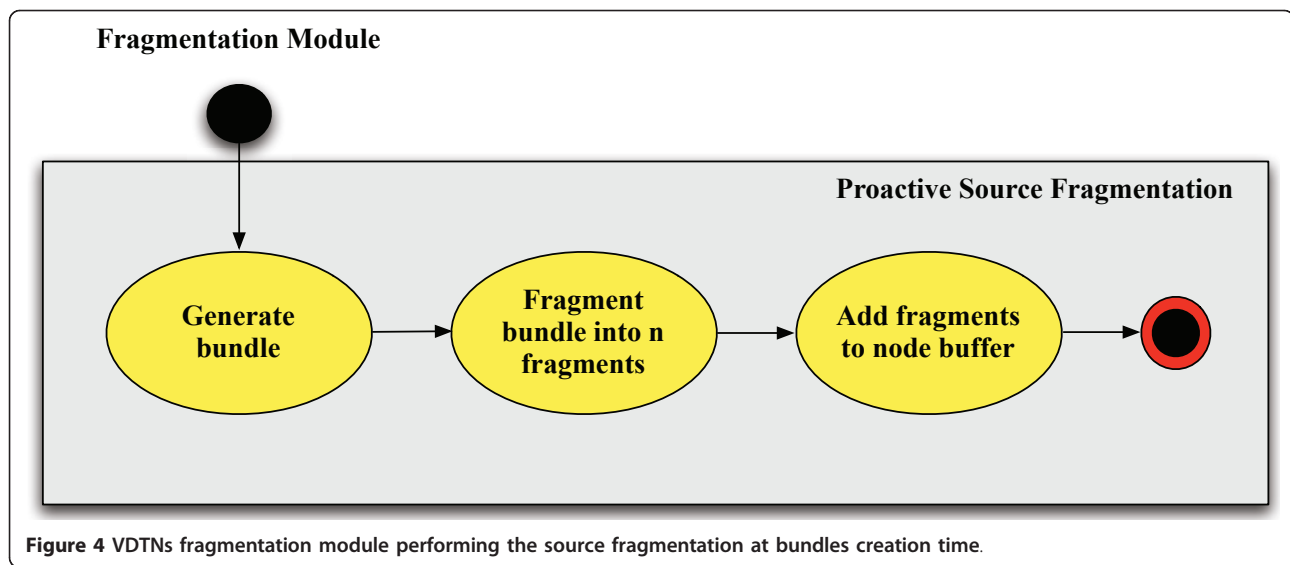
Fragmentation Module

Proactive Source Fragmentation

Generate bundle

Fragment bundle into n fragments

Add fragments to node buffer

Figure 4 VDTNs fragmentation module performing the source fragmentation at bundles creation time.